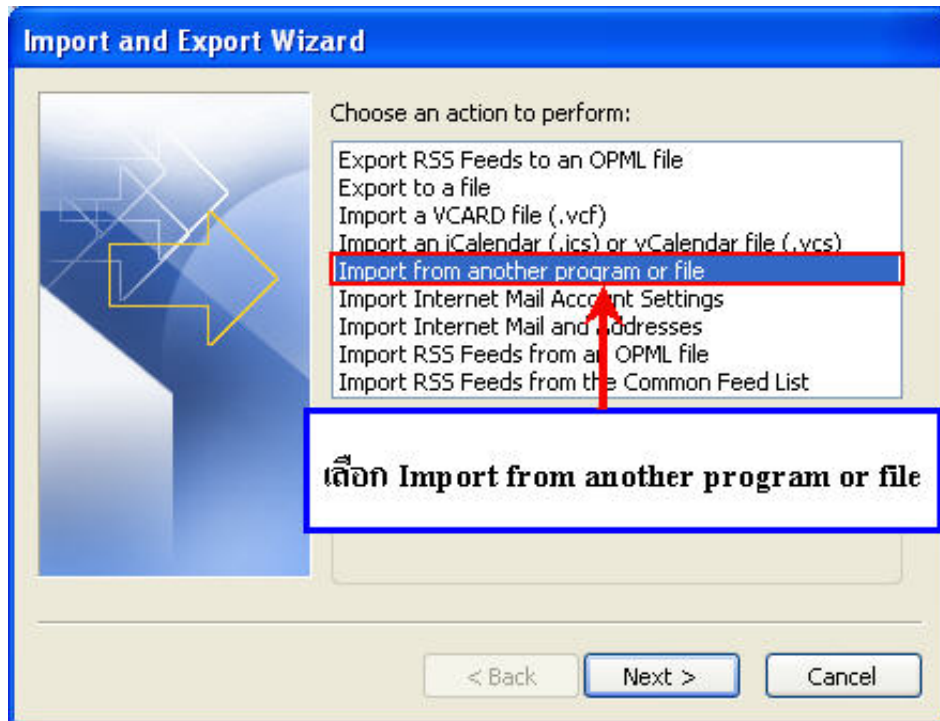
Import and Export Wizard

Choose an action to perform:

Export RSS Feeds to an OPML file
Export to a file
Import a VCARD file (.vcf)
Import an iCalendar (.ics) or vCalendar file (.vcs)
Import from another program or file
Import Internet Mail Account Settings
Import Internet Mail and Addresses
Import RSS Feeds from an OPML file
Import RSS Feeds from the Common Feed List

เลือก Import from another program or file

< Back
Next >
Cancel